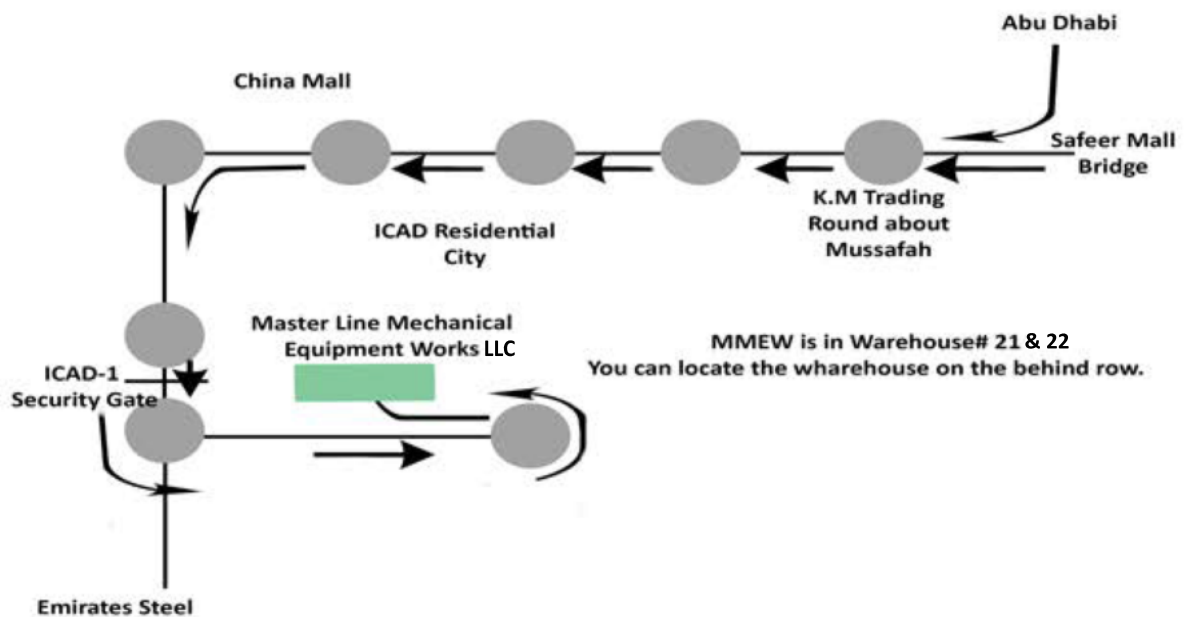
Abu Dhabi

China Mall

Safeer Mall Bridge

K.M Trading Round about Mussafah

ICAD Residential City

Master Line Mechanical Equipment Works LLC

MMEW is in Warehouse# 21 & 22
You can locate the wharehouse on the behind row.

ICAD-1 Security Gate

Emirates Steel